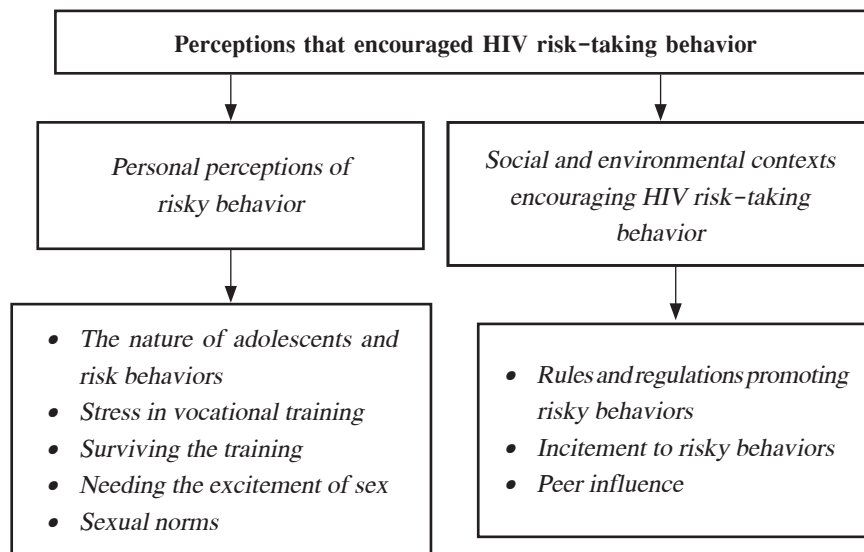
Perceptions that encouraged HIV risk-taking behavior

Personal perceptions of risky behavior

Social and environmental contexts encouraging HIV risk-taking behavior

- The nature of adolescents and risk behaviors
- Stress in vocational training
- Surviving the training
- Needing the excitement of sex
- Sexual norms

- Rules and regulations promoting risky behaviors
- Incitement to risky behaviors
- Peer influence